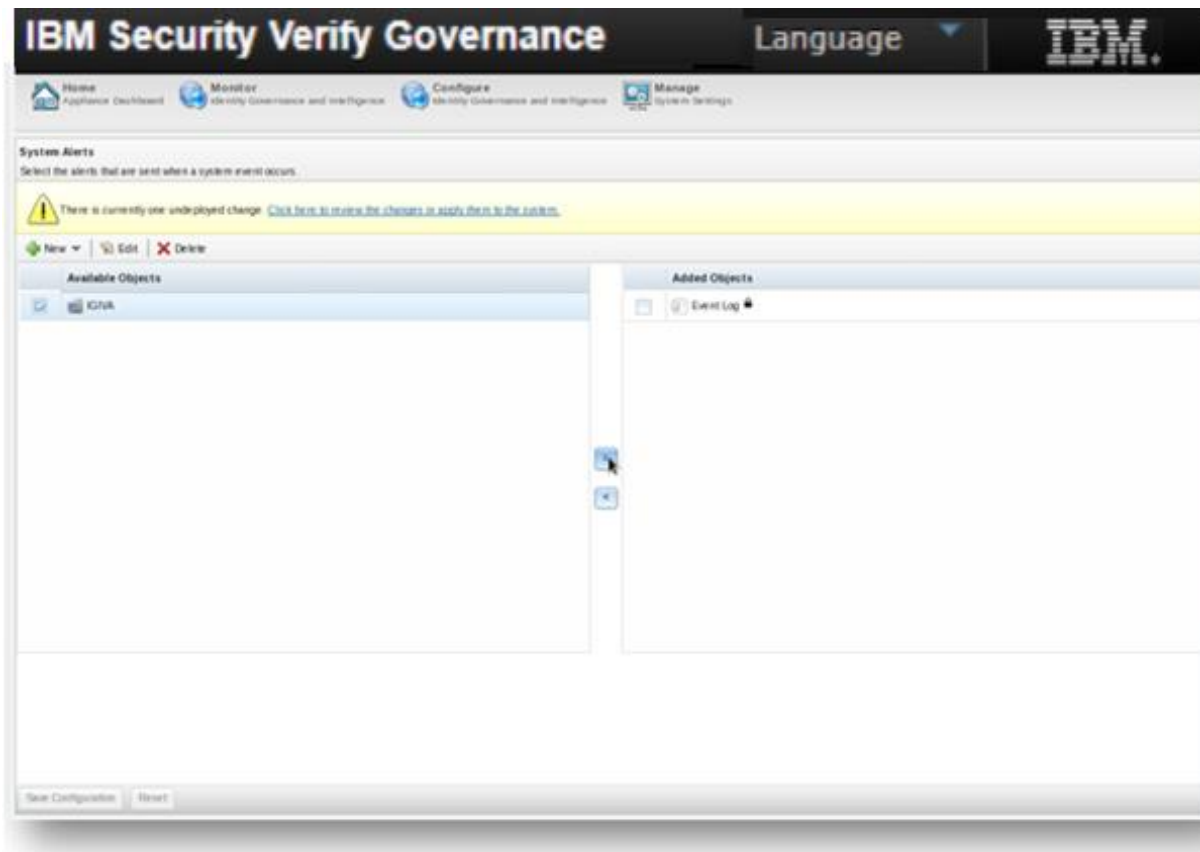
IBM Security Verify Governance

Language

IBM.

Home
Appliance Dashboard

Monitor
Identity Governance and Intelligence

Configure
Identity Governance and Intelligence

Manage
System Settings

System Alerts

Select the alerts that are sent when a system event occurs.

There is currently one undeployed change. Click here to review the changes or apply them to the system.

New | Edit | Delete

| Available Objects |
|---|
| IGIVA |

| Added Objects |
|---|
| Event Log |

Save Configuration | Reset